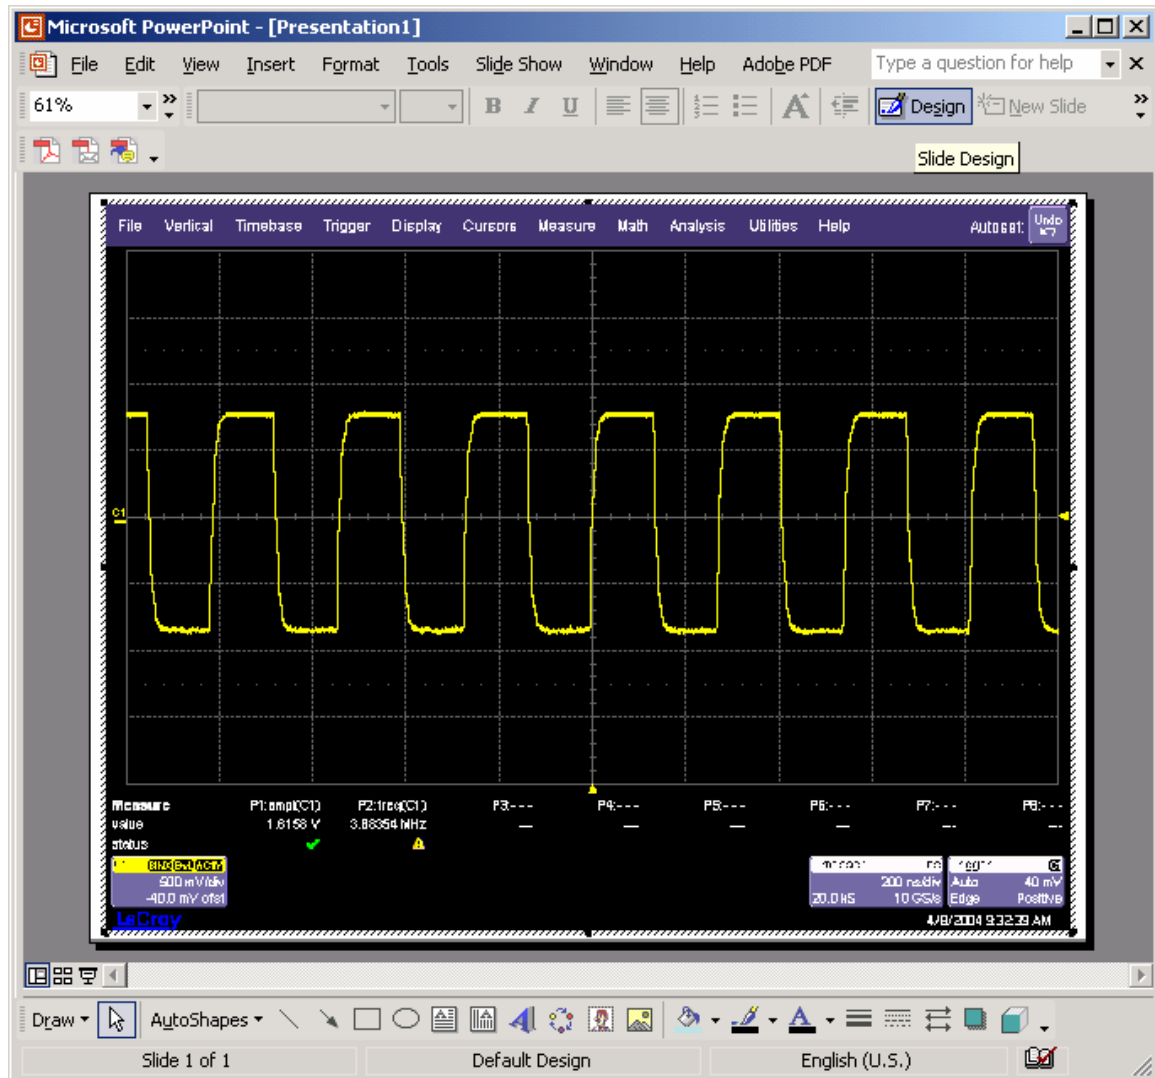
Microsoft PowerPoint - [Presentation1]

File Edit View Insert Format Tools Slide Show Window Help Adobe PDF Type a question for help

61%

B I U

Design New Slide

Slide Design

File Vertical Timebase Trigger Display Cursors Measure Math Analysis Utilities Help Autoset Undo

C1

| Measure | P1:ampl(C1) | P2:freq(C1) | P3:--- | P4:--- | P5:--- | P6:--- | P7:--- | P8:--- |
|---|---|---|---|---|---|---|---|---|
| value | 1.6158 V | 3.88354 MHz | — | — | — | — | — | — |
| status | | | | | | | | |

C1 BWL DC ACTIV
500 mV/div
-40.0 mV ofst

Timebase 0 ns
200 ns/div
20.0 kS 10 GS/s

Trigger C1
Auto 40 mV
Edge Positive

LeCroy

4/8/2004 9:32:39 AM

Draw AutoShapes

Slide 1 of 1 Default Design English (U.S.)